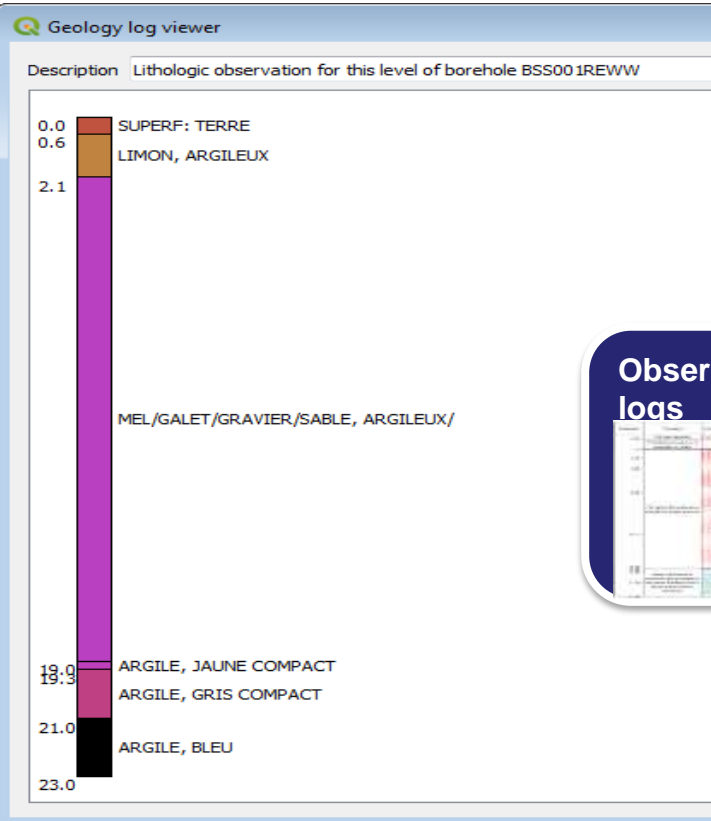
Geology log viewer

Description Lithologic observation for this level of borehole BSS001REWW

0.0 SUPERF: TERRE
0.6 LIMON, ARGILEUX
2.1
MEL/GALET/GRAVIER/SABLE, ARGILEUX/
19.0 ARGILE, JAUNE COMPACT
19.3 ARGILE, GRIS COMPACT
21.0 ARGILE, BLEU
23.0

Obser
logs